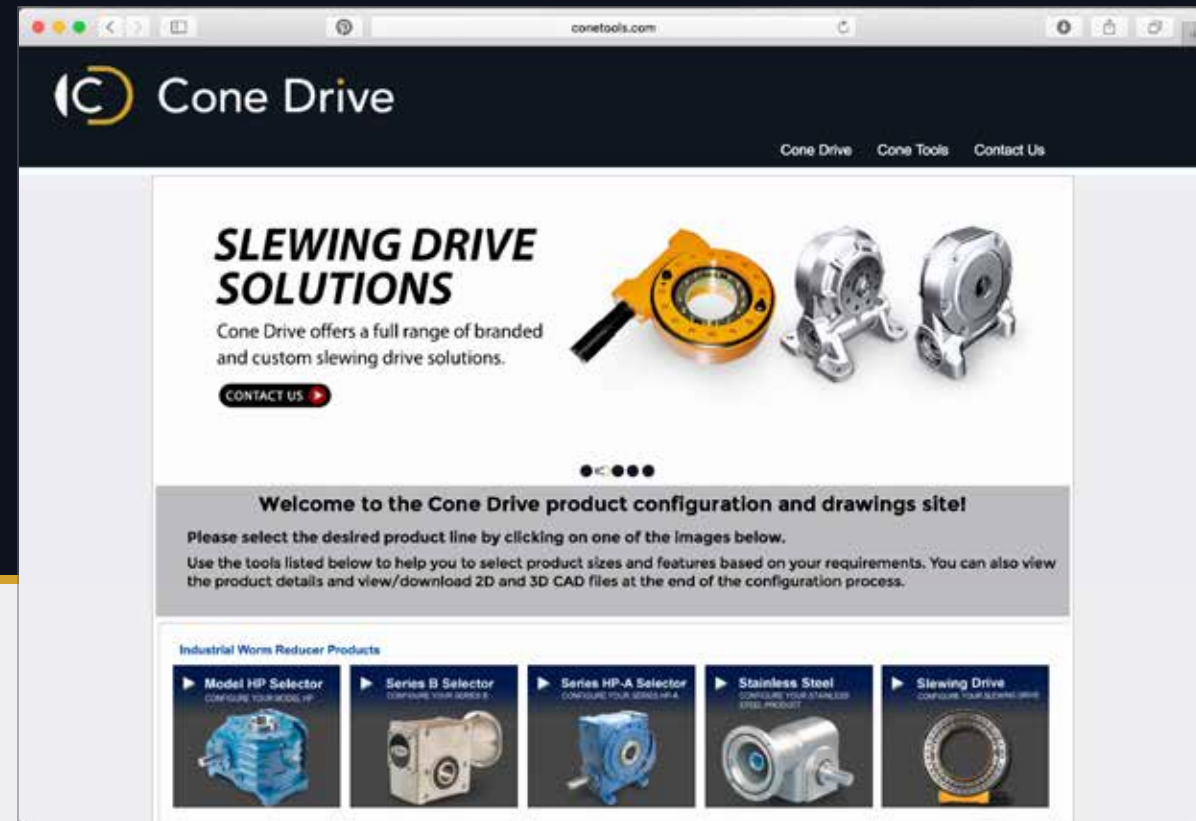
conetools.com

Cone Drive

Cone Drive Cone Tools Contact Us

SLEWING DRIVE SOLUTIONS

Cone Drive offers a full range of branded and custom slewing drive solutions.

CONTACT US

Welcome to the Cone Drive product configuration and drawings site!

Please select the desired product line by clicking on one of the images below.

Use the tools listed below to help you to select product sizes and features based on your requirements. You can also view the product details and view/download 2D and 3D CAD files at the end of the configuration process.

Industrial Worm Reducer Products

Model HP Selector
CONFIGURE YOUR MODEL HP

Series B Selector
CONFIGURE YOUR SERIES B

Series HP-A Selector
CONFIGURE YOUR SERIES HP-A

Stainless Steel
CONFIGURE YOUR STAINLESS STEEL PRODUCT

Slewing Drive
CONFIGURE YOUR SLEWING DRIVE